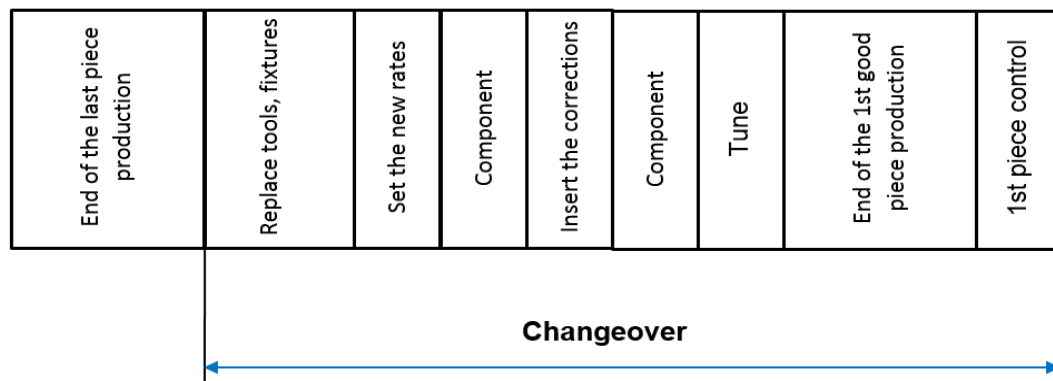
| End of the last piece production | Replace tools, fixtures | Set the new rates | Component | Insert the corrections | Component | Tune | End of the 1st good piece production | 1st piece control |
|---|---|---|---|---|---|---|---|---|

Changeover